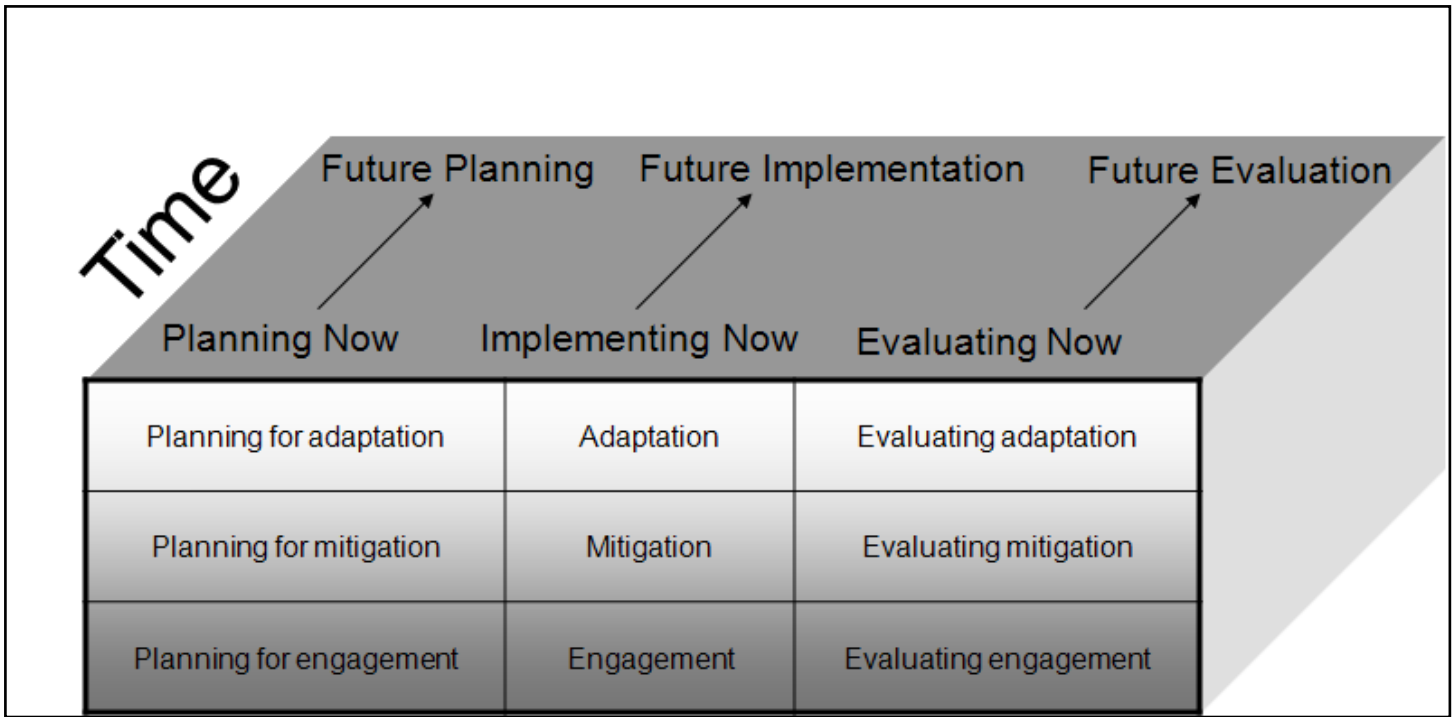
Time

Future Planning Future Implementation Future Evaluation

Planning Now Implementing Now Evaluating Now

| Planning for adaptation | Adaptation | Evaluating adaptation |
|---|---|---|
| Planning for mitigation | Mitigation | Evaluating mitigation |
| Planning for engagement | Engagement | Evaluating engagement |